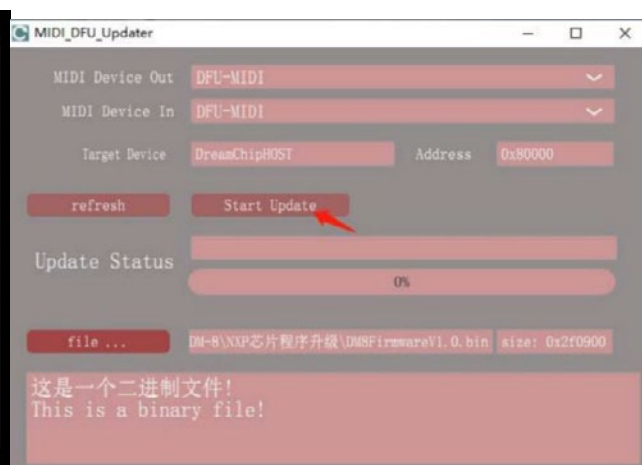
MIDI_DFU_Updater

MIDI Device Out DFU-MIDI

MIDI Device In DFU-MIDI

Target Device DreamChipHOST Address 0x80000

refresh Start Update

Update Status

0%

file ... DM-8\NXP芯片程序升级\DM8FirmwareV1.0.bin size: 0x2f0900

这是一个二进制文件!
This is a binary file!